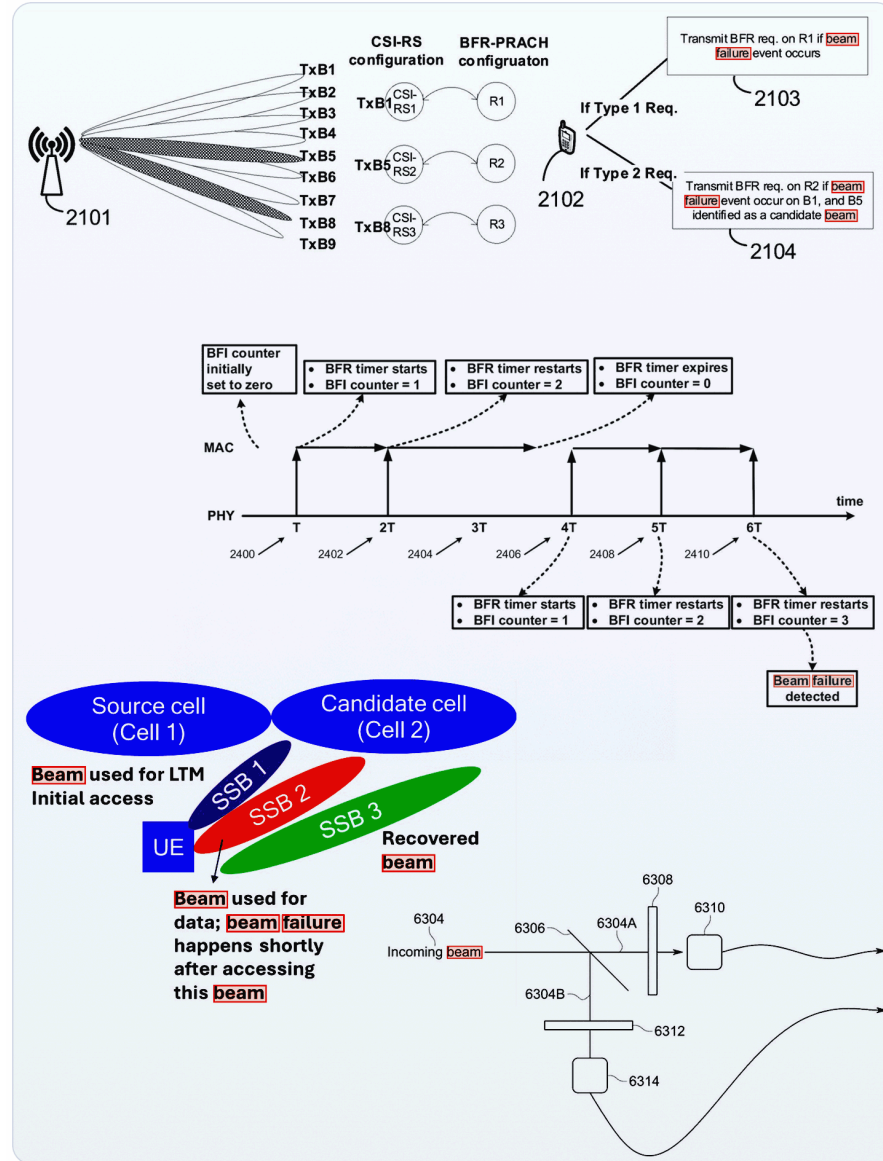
TxB1
TxB2
TxB3
TxB4
TxB5
TxB6
TxB7
TxB8
TxB9

2101

CSI-RS configuration

BFR-PRACH configruaton

TxB1 CSI-RS1 R1

TxB5 CSI-RS2 R2

TxB8 CSI-RS3 R3

2102

If Type 1 Req.

If Type 2 Req.

Transmit BFR req. on R1 if beam failure event occurs

2103

Transmit BFR req. on R2 if beam failure event occur on B1, and B5 identified as a candidate beam

2104

BFI counter initially set to zero

• BFR timer starts
• BFI counter = 1

• BFR timer restarts
• BFI counter = 2

• BFR timer expires
• BFI counter = 0

MAC

PHY

time

T 2T 3T 4T 5T 6T

2400 2402 2404 2406 2408 2410

• BFR timer starts
• BFI counter = 1

• BFR timer restarts
• BFI counter = 2

• BFR timer restarts
• BFI counter = 3

Beam failure detected

Source cell (Cell 1)

Candidate cell (Cell 2)

Beam used for LTM Initial access

SSB 1

SSB 2

SSB 3

UE

Recovered beam

Beam used for data; beam failure happens shortly after accessing this beam

6304
Incoming beam

6306

6304A

6308

6310

6304B

6312

6314